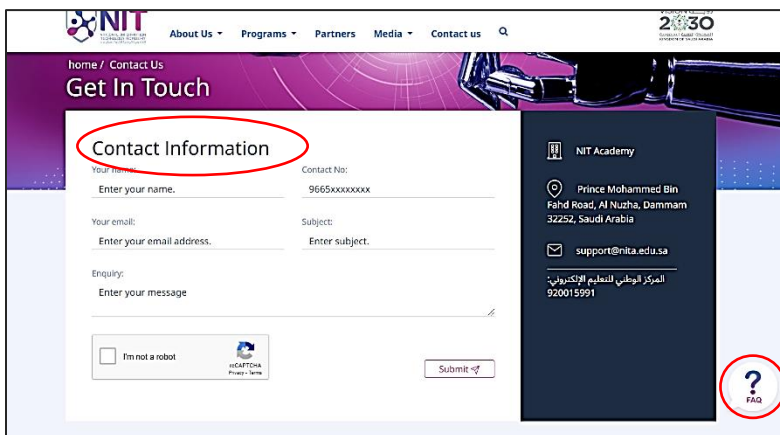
NIT

About Us ▾ Programs ▾ Partners Media ▾ Contact us

2030

home / Contact Us

Get In Touch

Contact Information

Your name:

Enter your name.

Contact No:

9665xxxxxxxxx

Your email:

Enter your email address.

Subject:

Enter subject.

Enquiry:

Enter your message

I'm not a robot

reCAPTCHA
Privacy - Terms

Submit

NIT Academy

Prince Mohammed Bin Fahd Road, Al Nuzha, Dammam 32252, Saudi Arabia

support@nita.edu.sa

المركز الوطني للتعليم الإلكتروني:
920015991

?
FAQ